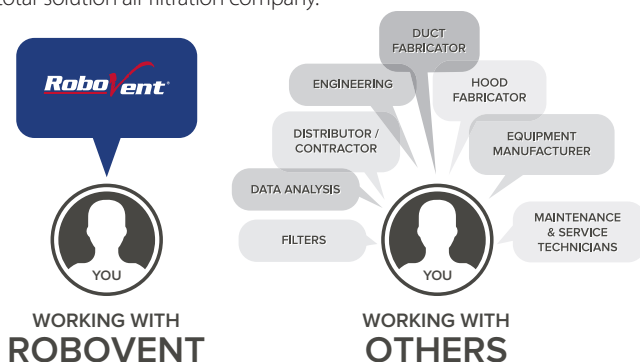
total solution air filtration company.

RoboVent

YOU

WORKING WITH
ROBOVENT

DUCT FABRICATOR

ENGINEERING

HOOD FABRICATOR

DISTRIBUTOR / CONTRACTOR

EQUIPMENT MANUFACTURER

DATA ANALYSIS

MAINTENANCE & SERVICE TECHNICIANS

FILTERS

YOU

WORKING WITH
OTHERS